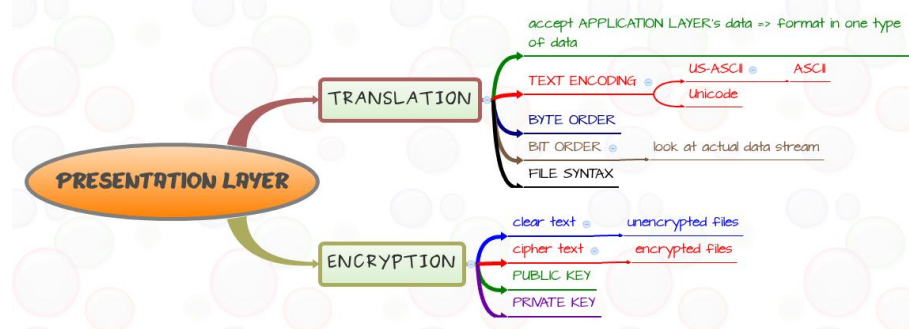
PRESENTATION LAYER

TRANSLATION

accept APPLICATION LAYER's data => format in one type of data

TEXT ENCODING

US-ASCII

ASCII

Unicode

BYTE ORDER

BIT ORDER

look at actual data stream

FILE SYNTAX

ENCRYPTION

clear text

unencrypted files

cipher text

encrypted files

PUBLIC KEY

PRIVATE KEY